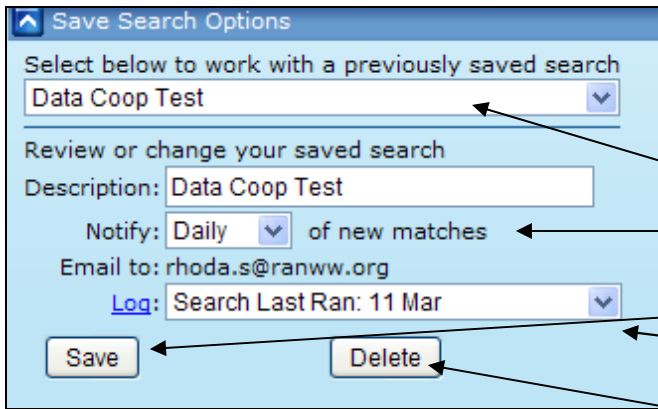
Save Search Options

Select below to work with a previously saved search

Data Coop Test

Review or change your saved search

Description: Data Coop Test

Notify: Daily of new matches

Email to: rhoda.s@ranww.org

Log: Search Last Ran: 11 Mar

Save

Delete